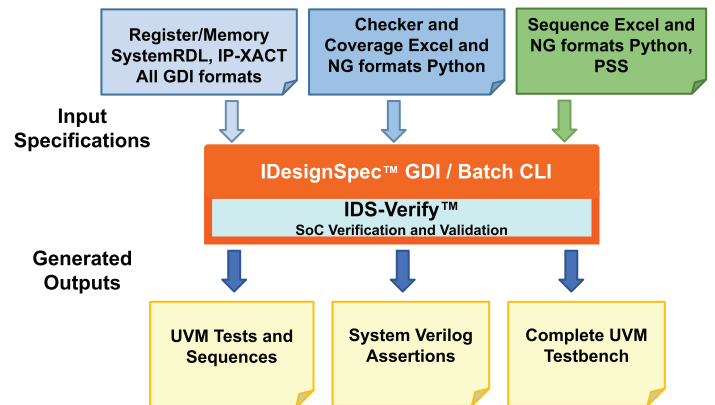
Register/Memory SystemRDL, IP-XACT All GDI formats

Checker and Coverage Excel and NG formats Python

Sequence Excel and NG formats Python, PSS

Input Specifications

IDesignSpec™ GDI / Batch CLI

IDS-Verify™
SoC Verification and Validation

Generated Outputs

UVM Tests and Sequences

System Verilog Assertions

Complete UVM Testbench